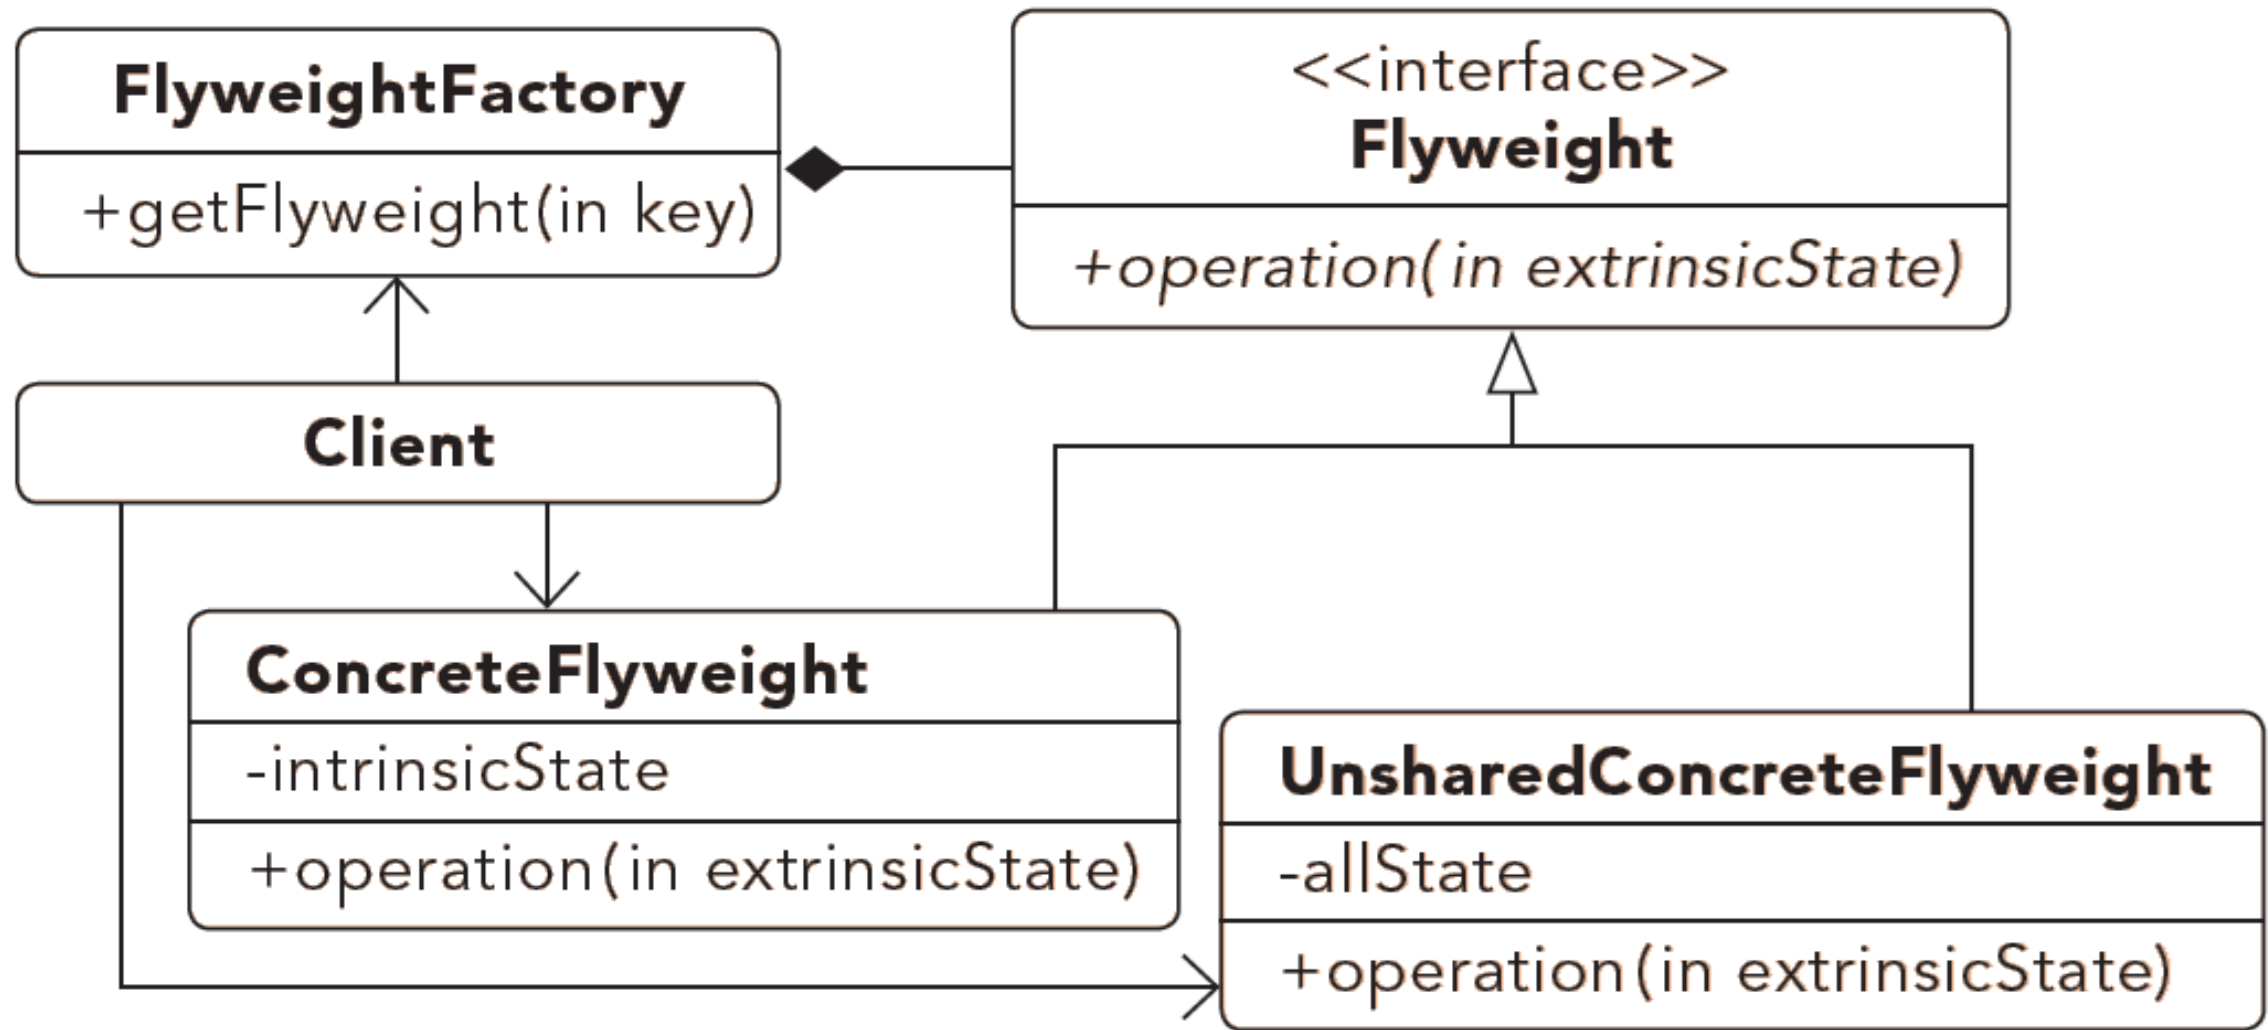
FlyweightFactory

+getFlyweight(in key)

<<interface>>
Flyweight

+operation( in extrinsicState)

Client

ConcreteFlyweight

-intrinsicState

+operation(in extrinsicState)

UnsharedConcreteFlyweight

-allState

+operation(in extrinsicState)